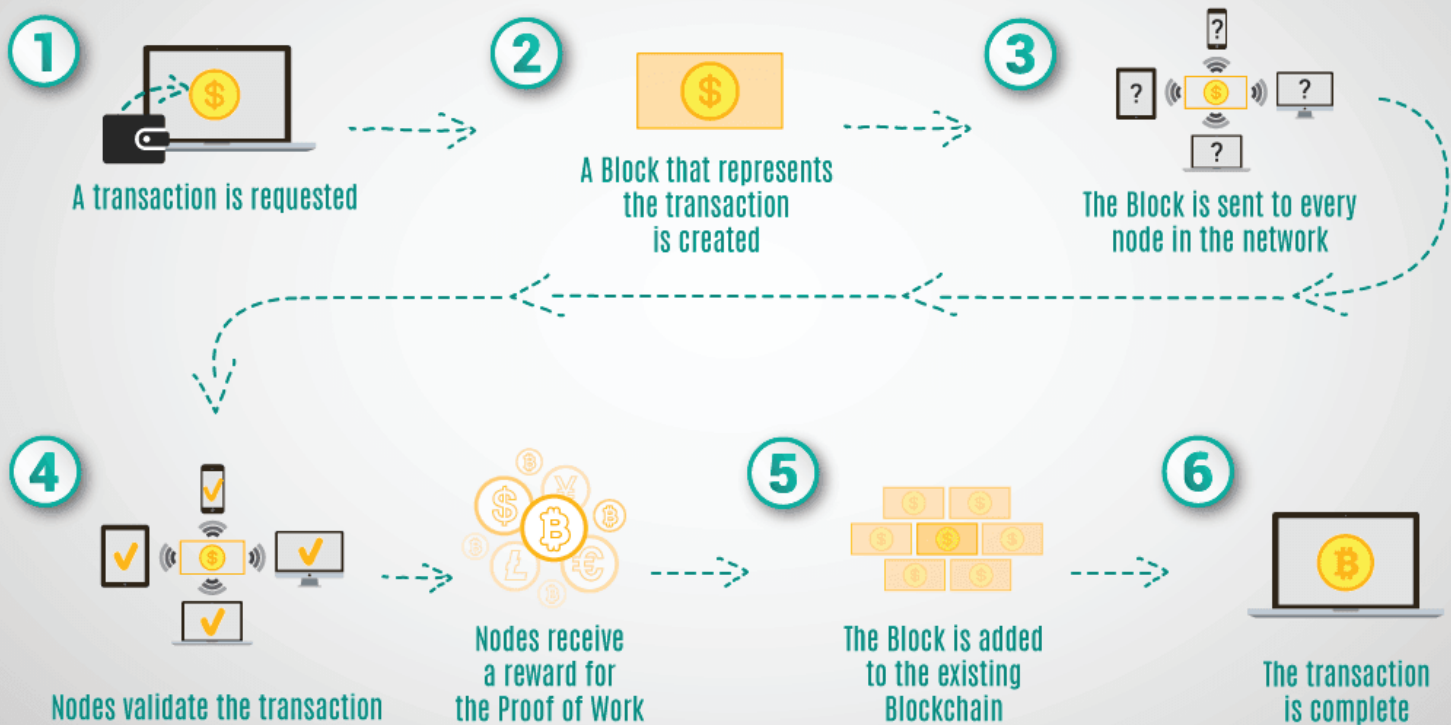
1

A transaction is requested

2

A Block that represents the transaction is created

3

The Block is sent to every node in the network

4

Nodes validate the transaction

Nodes receive a reward for the Proof of Work

5

The Block is added to the existing Blockchain

6

The transaction is complete